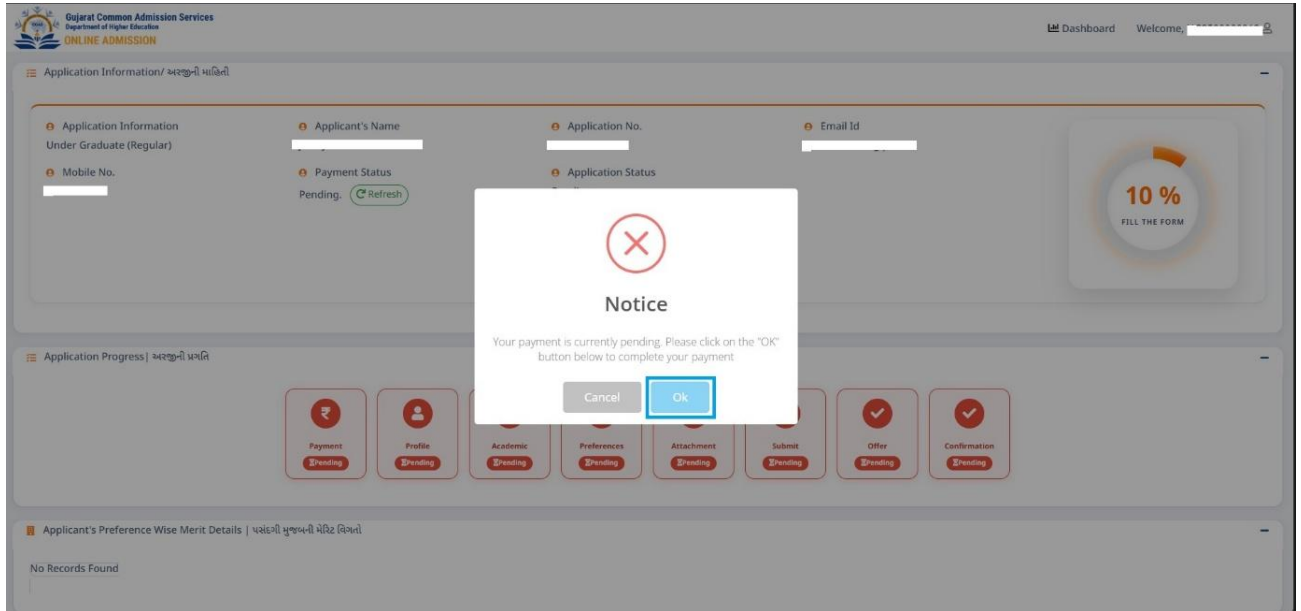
Gujarat Common Admission Services
Department of Higher Education
ONLINE ADMISSION

Dashboard Welcome,

Application Information/ અરજીની માહિતી

Application Information
Under Graduate (Regular)

Applicant's Name

Application No.

Email Id

Mobile No.

Payment Status
Pending. Refresh

Application Status

10 %
FILL THE FORM

Notice

Your payment is currently pending. Please click on the "OK" button below to complete your payment

Cancel Ok

Application Progress| અરજીની પ્રગતિ

Payment
Pending

Profile
Pending

Academic
Pending

Preferences
Pending

Attachment
Pending

Submit
Pending

Offer
Pending

Confirmation
Pending

Applicant's Preference Wise Merit Details | પસંદગી મુજબની મેરિટ વિગતો

No Records Found